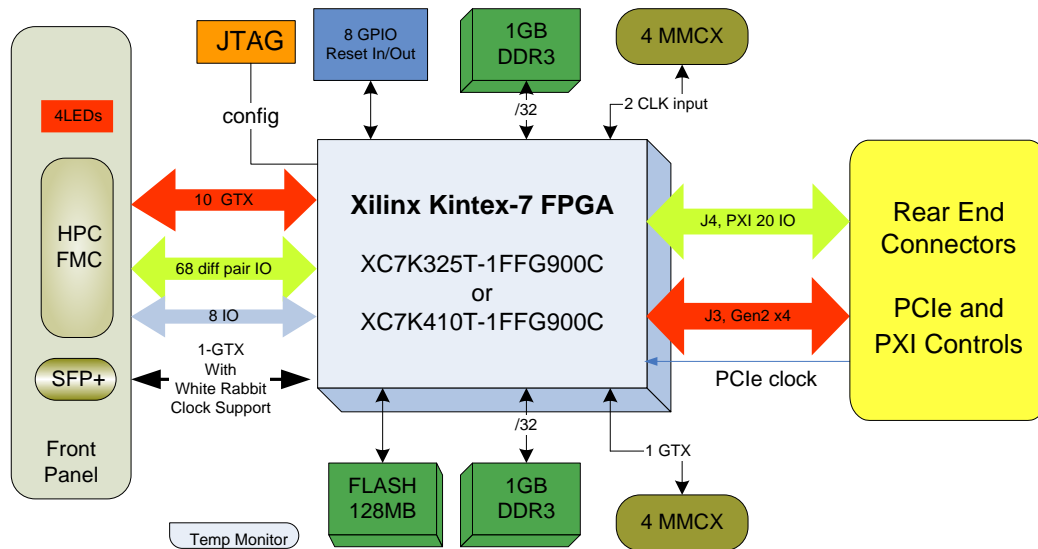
JTAG

config

8 GPIO
Reset In/Out

1GB
DDR3

/32

4 MMCX

2 CLK input

4LEDs

HPC
FMC

10 GTX

68 diff pair IO

8 IO

SFP+

1-GTX
With
White Rabbit
Clock Support

Front
Panel

Xilinx Kintex-7 FPGA

XC7K325T-1FFG900C
or
XC7K410T-1FFG900C

J4, PXI 20 IO

J3, Gen2 x4

PCIe clock

Rear End
Connectors

PCIe and
PXI Controls

/32

1 GTX

FLASH
128MB

1GB
DDR3

4 MMCX

Temp Monitor